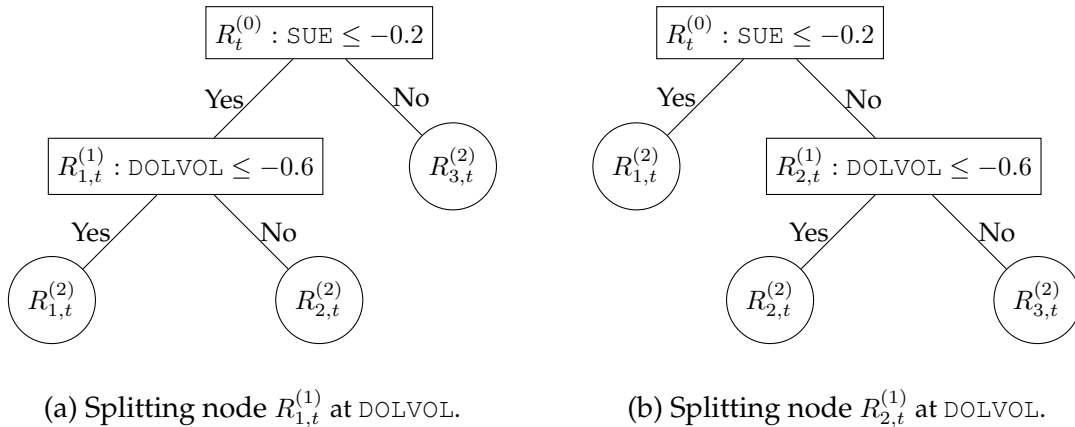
$R_t^{(0)}$ : SUE $\leq -0.2$

Yes

No

$R_{1,t}^{(1)}$ : DOLVOL $\leq -0.6$

$R_{3,t}^{(2)}$

Yes

No

$R_{1,t}^{(2)}$

$R_{2,t}^{(2)}$

(a) Splitting node $R_{1,t}^{(1)}$ at DOLVOL.

$R_t^{(0)}$ : SUE $\leq -0.2$

Yes

No

$R_{1,t}^{(2)}$

$R_{2,t}^{(1)}$ : DOLVOL $\leq -0.6$

Yes

No

$R_{2,t}^{(2)}$

$R_{3,t}^{(2)}$

(b) Splitting node $R_{2,t}^{(1)}$ at DOLVOL.